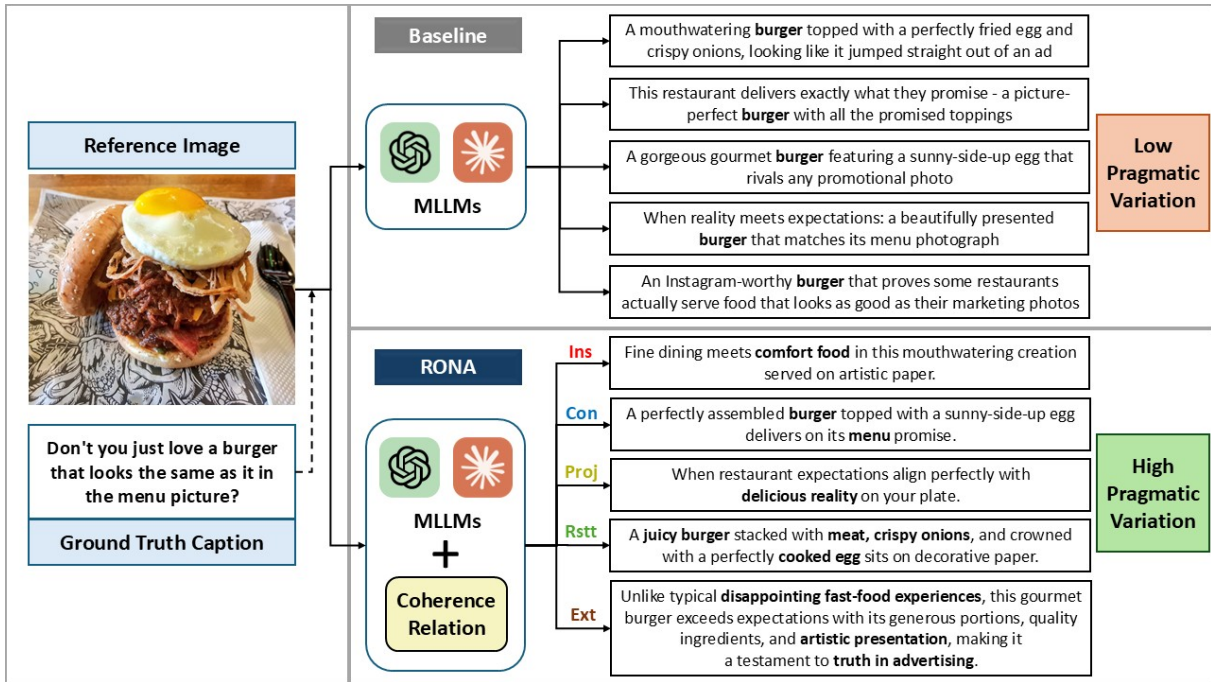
Reference Image

Don't you just love a burger that looks the same as it in the menu picture?

Ground Truth Caption

Baseline

MLLMs

A mouthwatering burger topped with a perfectly fried egg and crispy onions, looking like it jumped straight out of an ad

This restaurant delivers exactly what they promise - a picture-perfect burger with all the promised toppings

A gorgeous gourmet burger featuring a sunny-side-up egg that rivals any promotional photo

When reality meets expectations: a beautifully presented burger that matches its menu photograph

An Instagram-worthy burger that proves some restaurants actually serve food that looks as good as their marketing photos

Low Pragmatic Variation

RONA

MLLMs

+

Coherence Relation

Ins

Fine dining meets comfort food in this mouthwatering creation served on artistic paper.

Con

A perfectly assembled burger topped with a sunny-side-up egg delivers on its menu promise.

Proj

When restaurant expectations align perfectly with delicious reality on your plate.

Rstt

A juicy burger stacked with meat, crispy onions, and crowned with a perfectly cooked egg sits on decorative paper.

Ext

Unlike typical disappointing fast-food experiences, this gourmet burger exceeds expectations with its generous portions, quality ingredients, and artistic presentation, making it a testament to truth in advertising.

High Pragmatic Variation